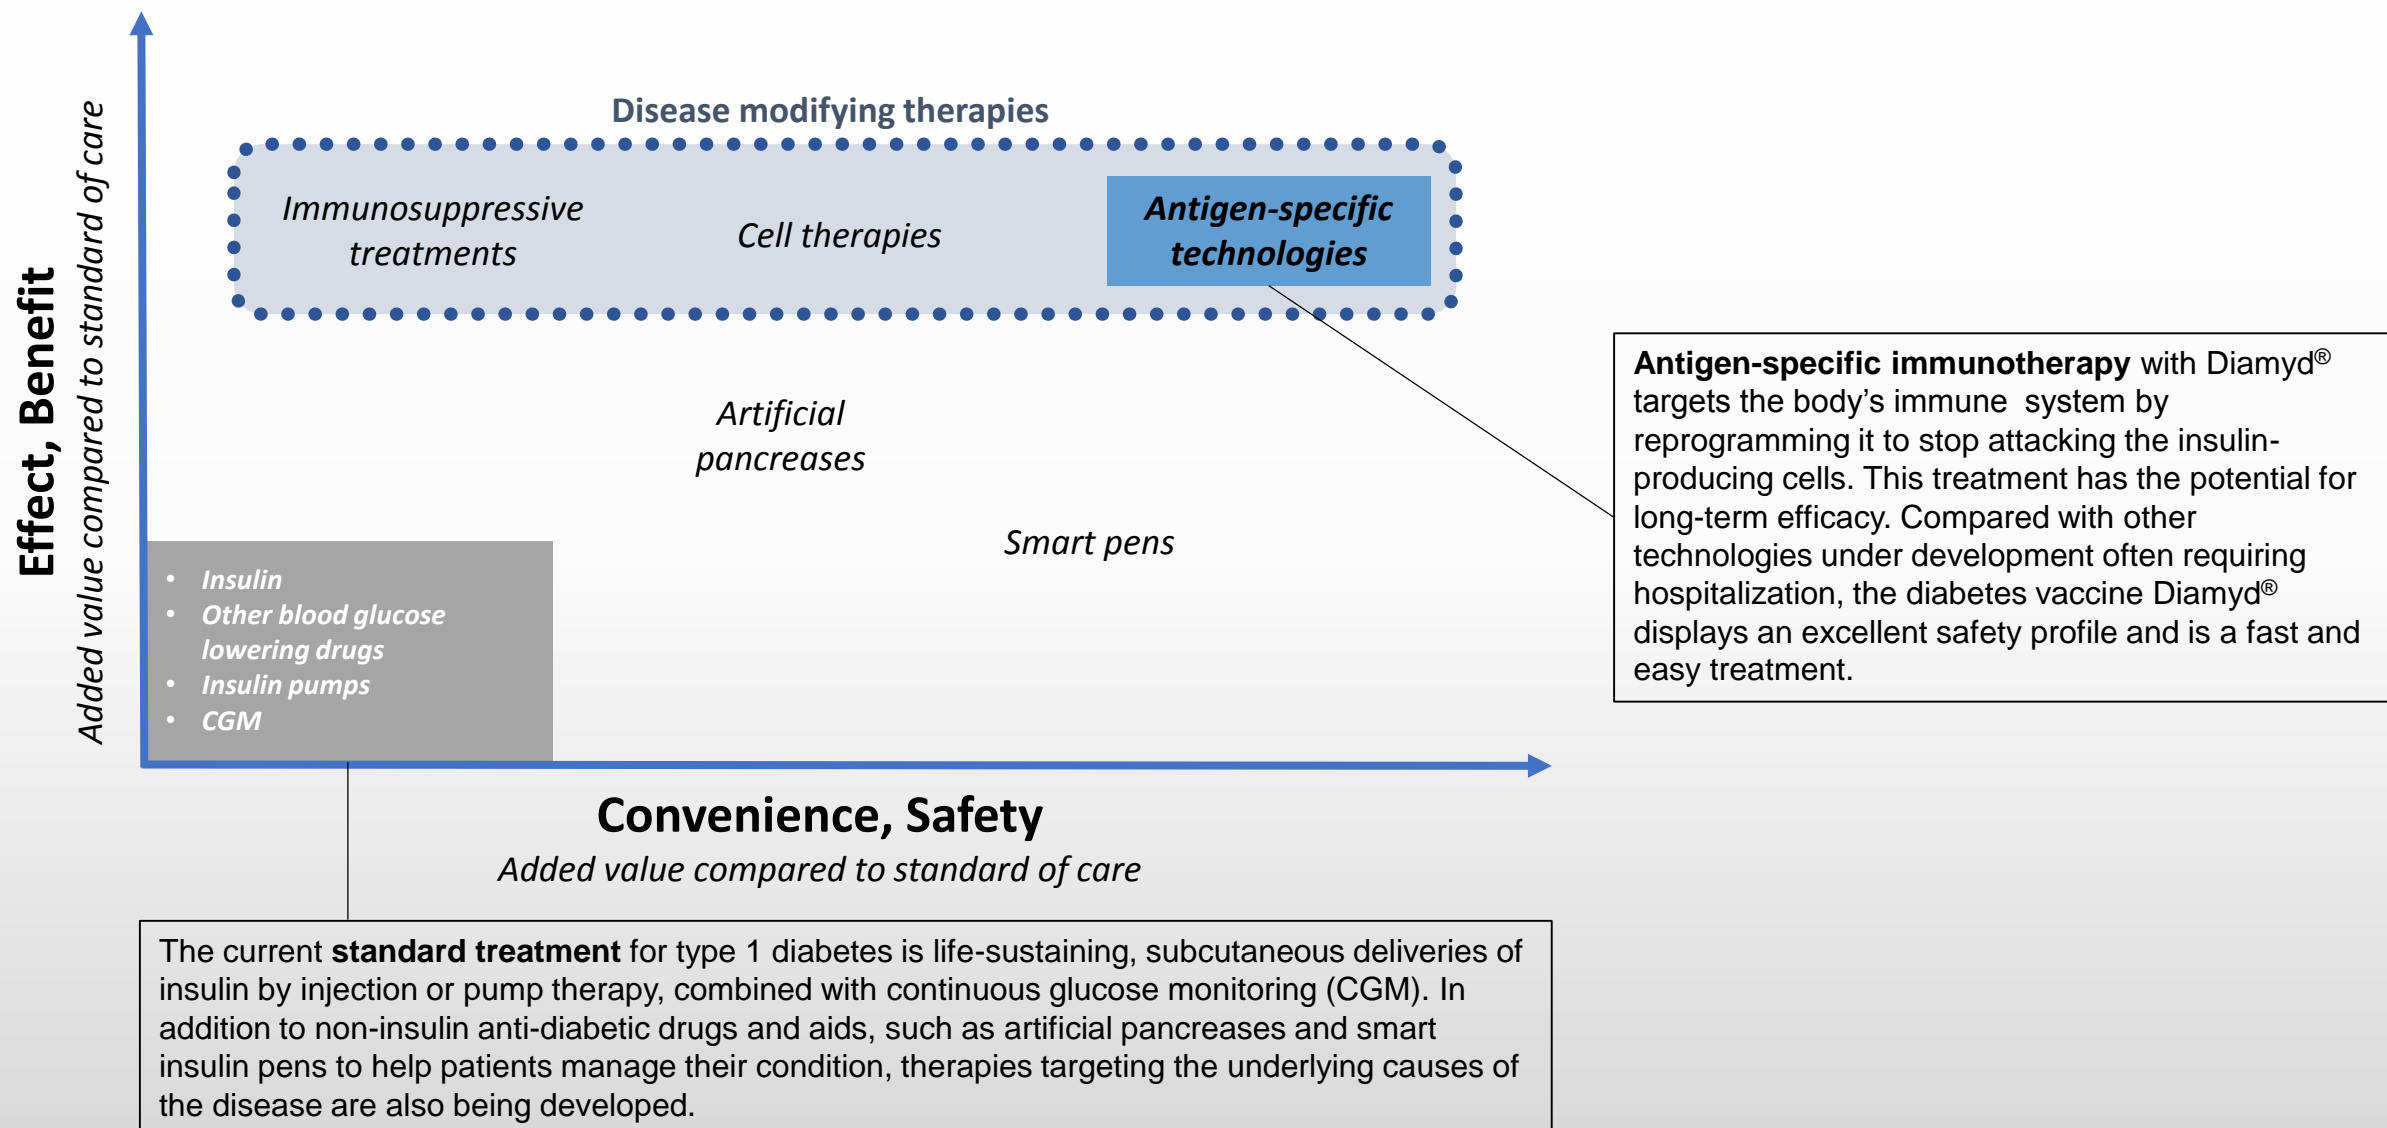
Effect, Benefit
Added value compared to standard of care

Disease modifying therapies

Immunosuppressive treatments

Cell therapies

Antigen-specific technologies

Artificial pancreases

Smart pens

- Insulin
- Other blood glucose lowering drugs
- Insulin pumps
- CGM

Convenience, Safety
Added value compared to standard of care

**Antigen-specific immunotherapy** with Diamyd® targets the body's immune system by reprogramming it to stop attacking the insulin-producing cells. This treatment has the potential for long-term efficacy. Compared with other technologies under development often requiring hospitalization, the diabetes vaccine Diamyd® displays an excellent safety profile and is a fast and easy treatment.

The current **standard treatment** for type 1 diabetes is life-sustaining, subcutaneous deliveries of insulin by injection or pump therapy, combined with continuous glucose monitoring (CGM). In addition to non-insulin anti-diabetic drugs and aids, such as artificial pancreases and smart insulin pens to help patients manage their condition, therapies targeting the underlying causes of the disease are also being developed.